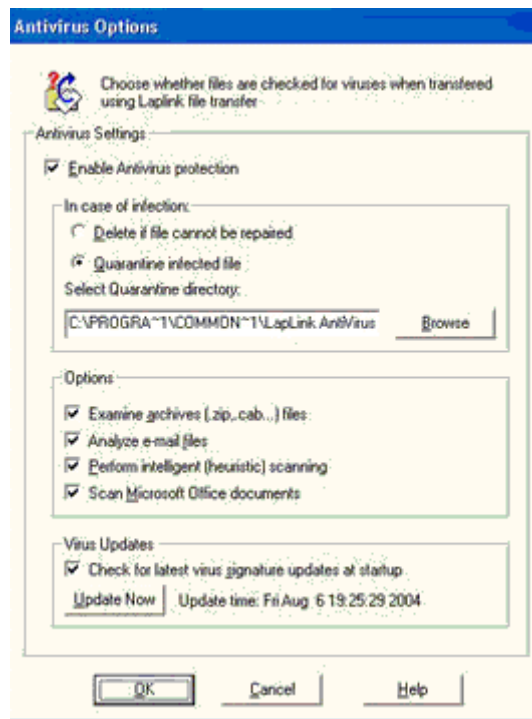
Antivirus Options

Choose whether files are checked for viruses when transfered using Laplink file transfer

Antivirus Settings

Enable Antivirus protection

In case of infection:

Delete if file cannot be repaired

Quarantine infected file

Select Quarantine directory:

C:\PROGRA~1\COMMON~1\LapLink AntiVirus

Browse

Options

Examine archives (.zip,.cab...) files

Analyze e-mail files

Perform intelligent (heuristic) scanning

Scan Microsoft Office documents

Virus Updates

Check for latest virus signature updates at startup

Update Now

Update time: Fri Aug 6 19:25:29 2004

OK

Cancel

Help